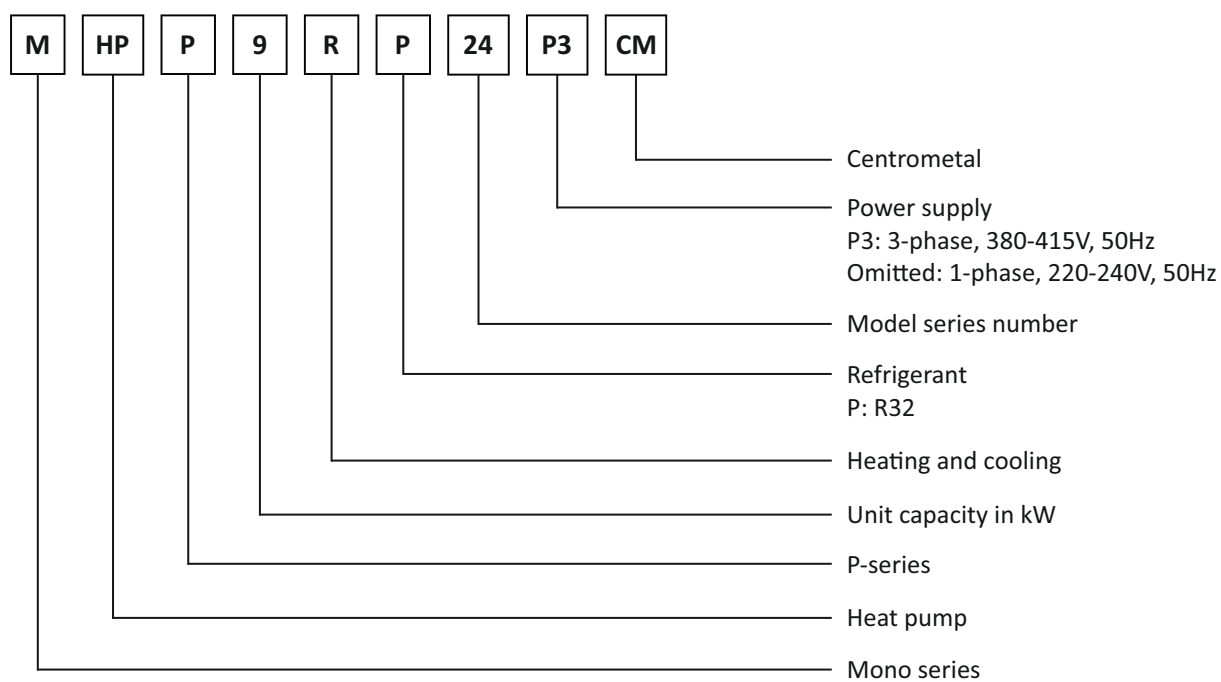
M HP P 9 R P 24 P3 CM

Centrometal

Power supply
P3: 3-phase, 380-415V, 50Hz
Omitted: 1-phase, 220-240V, 50Hz

Model series number

Refrigerant
P: R32

Heating and cooling

Unit capacity in kW

P-series

Heat pump

Mono series